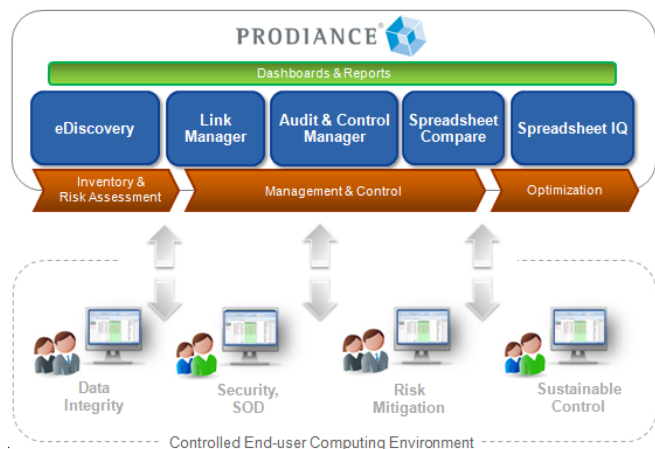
PRODIANCE®

Dashboards & Reports

eDiscovery

Link Manager

Audit & Control Manager

Spreadsheet Compare

Spreadsheet IQ

Inventory & Risk Assessment

Management & Control

Optimization

Data Integrity

Security, SOD

Risk Mitigation

Sustainable Control

Controlled End-user Computing Environment